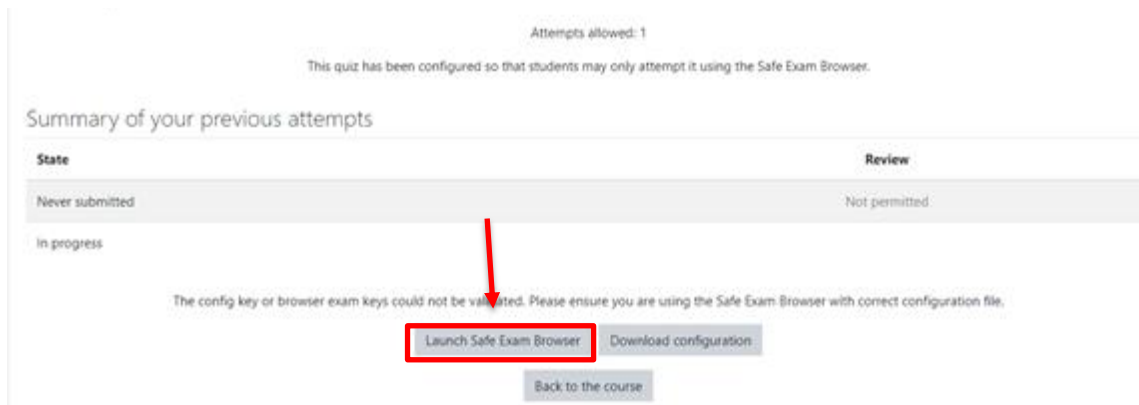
Attempts allowed: 1

This quiz has been configured so that students may only attempt it using the Safe Exam Browser.

Summary of your previous attempts

| State | Review |
|---|---|
| Never submitted | Not permitted |
| In progress | |

The config key or browser exam keys could not be validated. Please ensure you are using the Safe Exam Browser with correct configuration file.

Launch Safe Exam Browser Download configuration

Back to the course